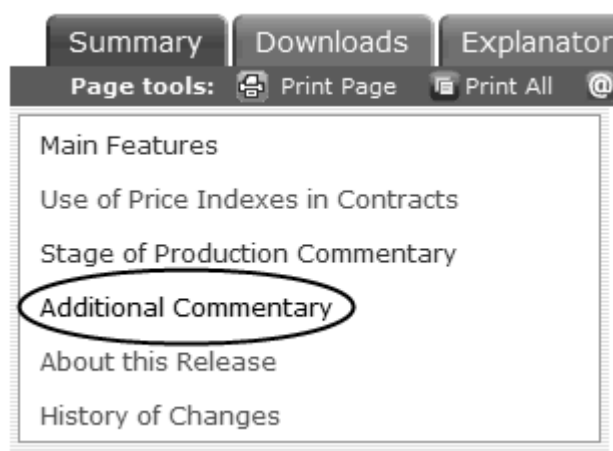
Summary Downloads Explanator

Page tools: Print Page Print All @

Main Features

Use of Price Indexes in Contracts

Stage of Production Commentary

Additional Commentary

About this Release

History of Changes